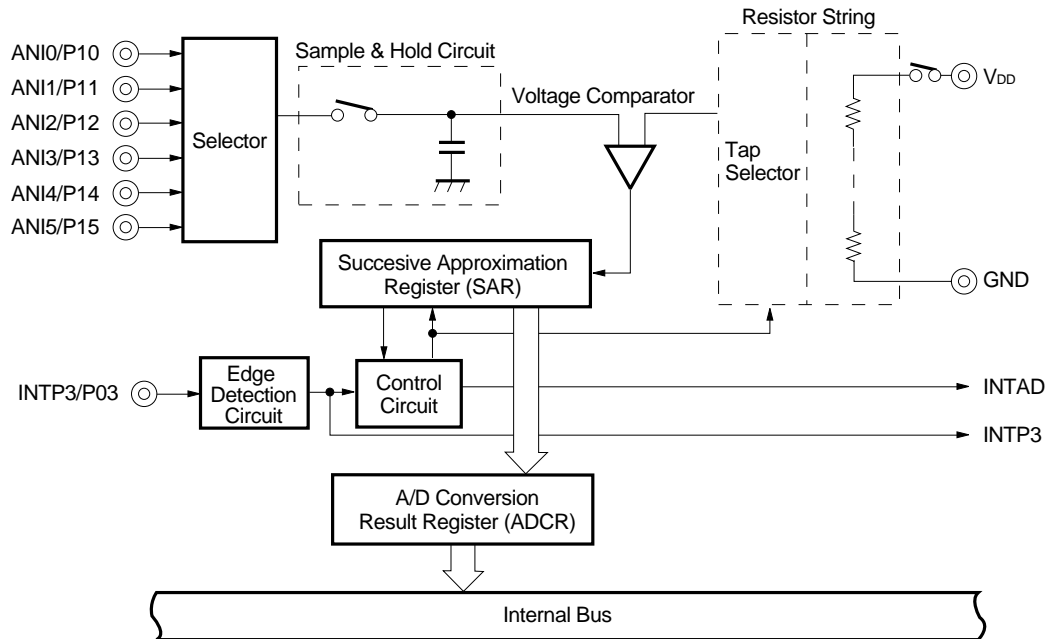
Resistor String

ANI0/P10
ANI1/P11
ANI2/P12
ANI3/P13
ANI4/P14
ANI5/P15

Selector

Sample & Hold Circuit

Voltage Comparator

Tap Selector

$V_{DD}$

GND

Succesive Approximation Register (SAR)

INTP3/P03

Edge Detection Circuit

Control Circuit

INTAD

INTP3

A/D Conversion Result Register (ADCR)

Internal Bus